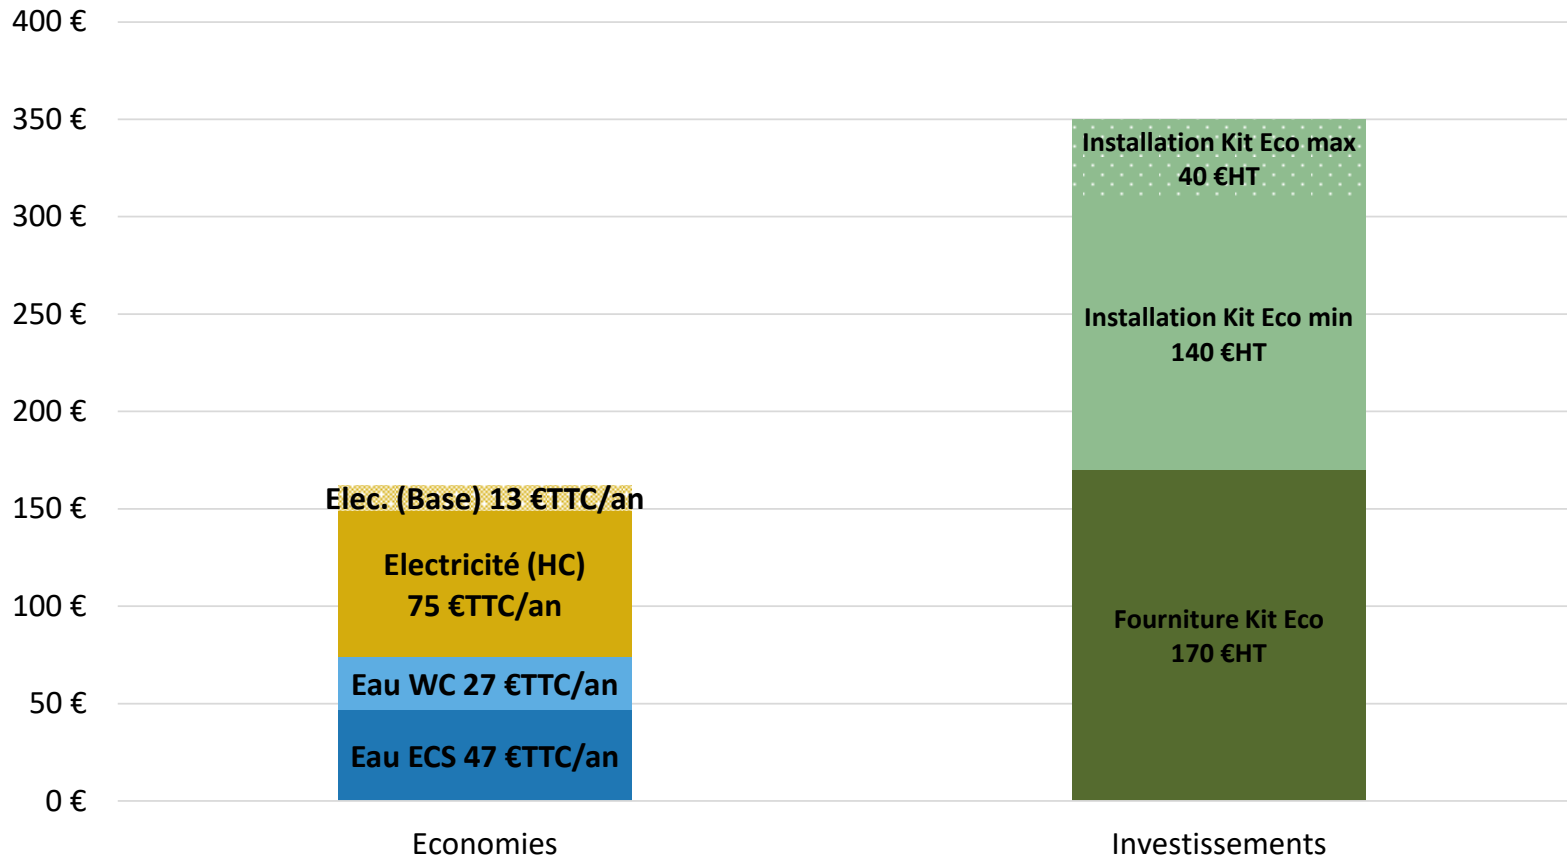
400 €
350 €
300 €
250 €
200 €
150 €
100 €
50 €
0 €

Elec. (Base) 13 €TTC/an
Electricité (HC) 75 €TTC/an
Eau WC 27 €TTC/an
Eau ECS 47 €TTC/an

Installation Kit Eco max 40 €HT
Installation Kit Eco min 140 €HT
Fourniture Kit Eco 170 €HT

Economies
Investissements